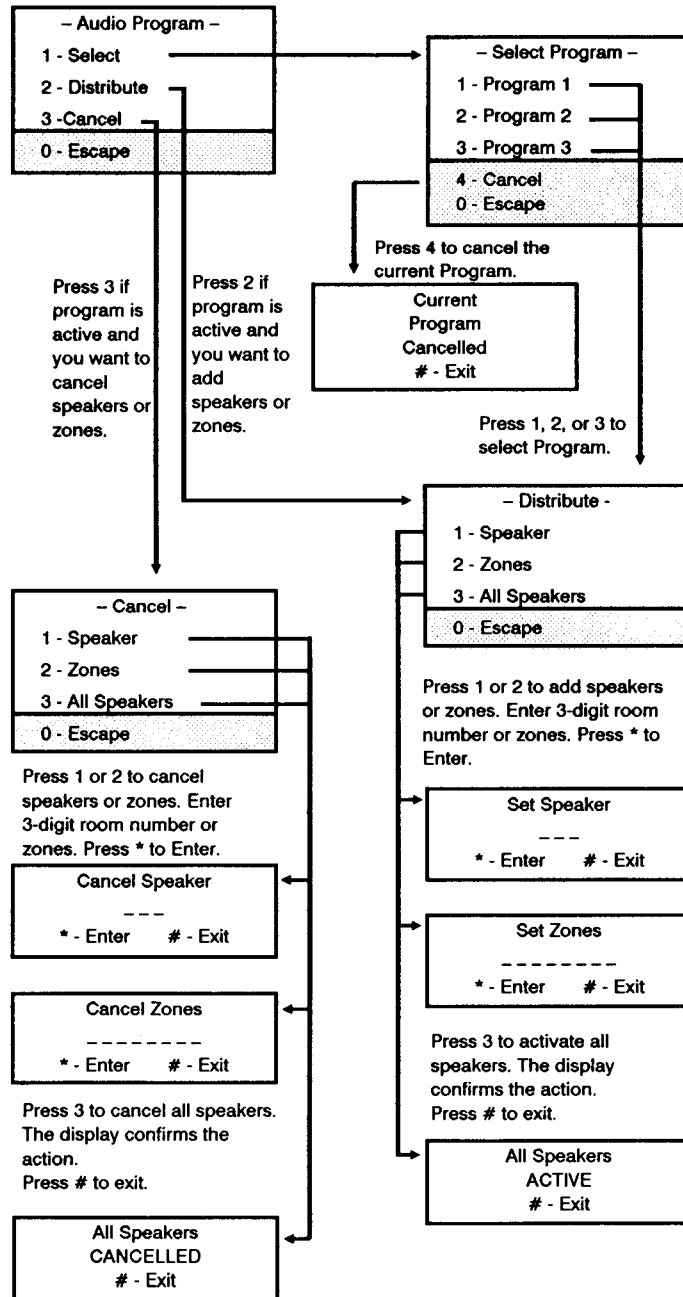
– Audio Program –
1 - Select
2 - Distribute
3 -Cancel
0 - Escape

– Select Program –
1 - Program 1
2 - Program 2
3 - Program 3
4 - Cancel
0 - Escape

Press 4 to cancel the current Program.

Current Program Cancelled
# - Exit

Press 3 if program is active and you want to cancel speakers or zones.

Press 2 if program is active and you want to add speakers or zones.

Press 1, 2, or 3 to select Program.

- Distribute -
1 - Speaker
2 - Zones
3 - All Speakers
0 - Escape

Press 1 or 2 to add speakers or zones. Enter 3-digit room number or zones. Press * to Enter.

Set Speaker
_ _ _
* - Enter # - Exit

Set Zones
_ _ _ _ _ _ _ _
* - Enter # - Exit

Press 3 to activate all speakers. The display confirms the action.
Press # to exit.

All Speakers
ACTIVE
# - Exit

– Cancel –
1 - Speaker
2 - Zones
3 - All Speakers
0 - Escape

Press 1 or 2 to cancel speakers or zones. Enter 3-digit room number or zones. Press * to Enter.

Cancel Speaker
_ _ _
* - Enter # - Exit

Cancel Zones
_ _ _ _ _ _ _ _
* - Enter # - Exit

Press 3 to cancel all speakers. The display confirms the action.
Press # to exit.

All Speakers
CANCELLED
# - Exit